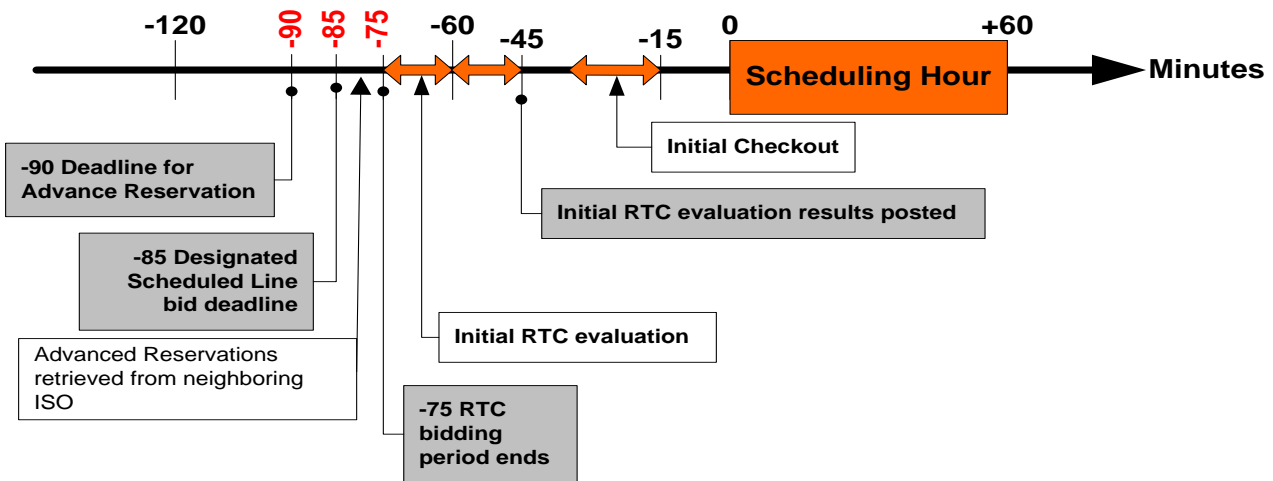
-120 -90 -85 -75 -60 -45 -15 0 +60

Scheduling Hour

Minutes

Initial Checkout

-90 Deadline for Advance Reservation

Initial RTC evaluation results posted

-85 Designated Scheduled Line bid deadline

Initial RTC evaluation

Advanced Reservations retrieved from neighboring ISO

-75 RTC bidding period ends